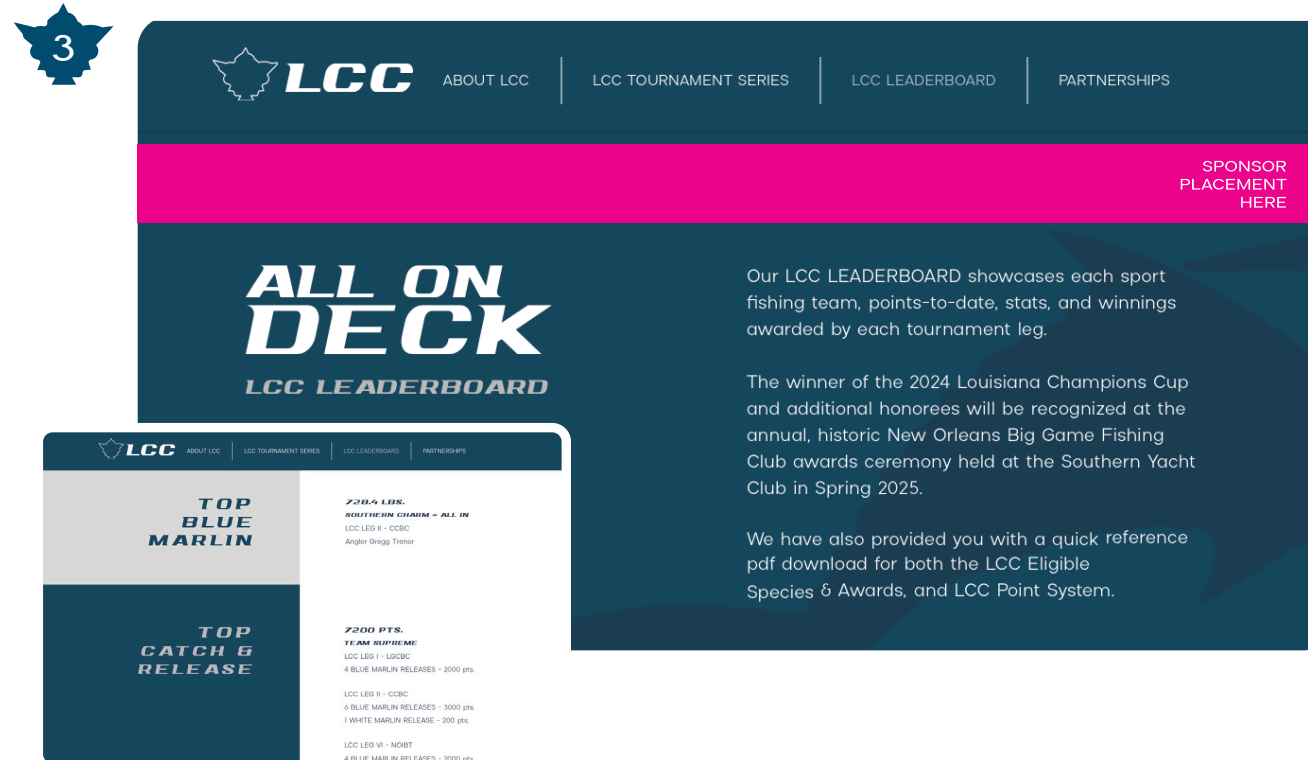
3

LCC ABOUT LCC LCC TOURNAMENT SERIES LCC LEADERBOARD PARTNERSHIPS

SPONSOR PLACEMENT HERE

ALL ON DECK

LCC LEADERBOARD

Our LCC LEADERBOARD showcases each sport fishing team, points-to-date, stats, and winnings awarded by each tournament leg.

The winner of the 2024 Louisiana Champions Cup and additional honorees will be recognized at the annual, historic New Orleans Big Game Fishing Club awards ceremony held at the Southern Yacht Club in Spring 2025.

We have also provided you with a quick reference pdf download for both the LCC Eligible Species & Awards, and LCC Point System.

LCC ABOUT LCC LCC TOURNAMENT SERIES LCC LEADERBOARD PARTNERSHIPS

TOP BLUE MARLIN

728.4 LBS.
SOUTHERN CHARM – ALL IN
LCC LEG II - CCBC
Angler Gregg Trenor

TOP CATCH & RELEASE

7200 PTS.
TEAM SUPREME
LCC LEG I - LGCBC
4 BLUE MARLIN RELEASES - 2000 pts.

LCC LEG II - CCBC
6 BLUE MARLIN RELEASES - 3000 pts.
1 WHITE MARLIN RELEASE - 200 pts.

LCC LEG VI - NOIBT
4 BLUE MARLIN RELEASES - 2000 pts.